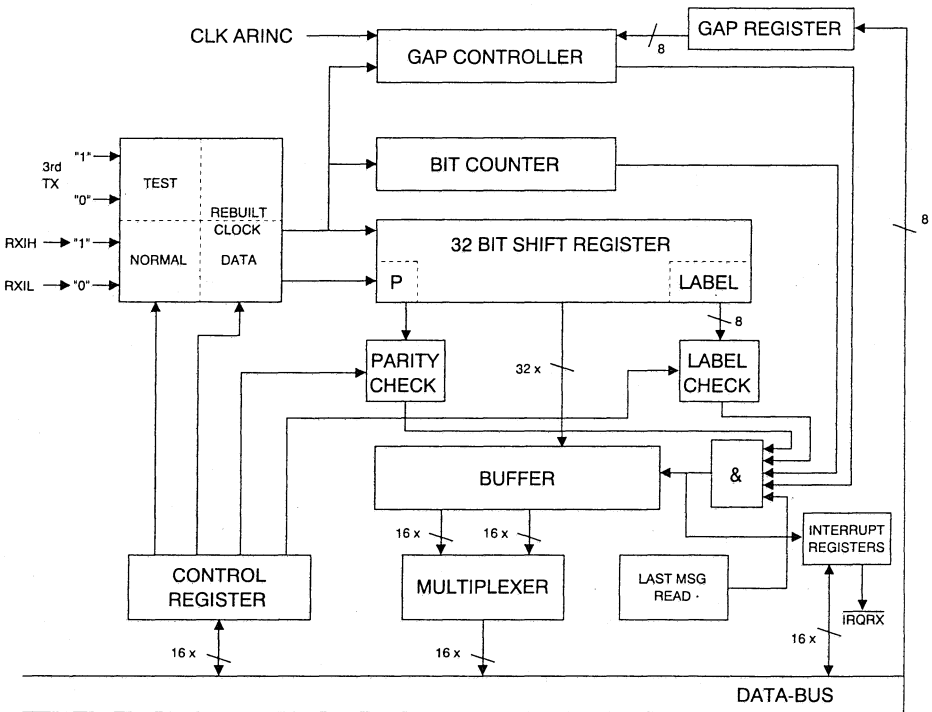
GAP REGISTER

CLK ARINC

8

GAP CONTROLLER

3rd TX

"1"

"0"

TEST

RXIH "1"

RXIL "0"

NORMAL

REBUILT CLOCK

DATA

BIT COUNTER

8

32 BIT SHIFT REGISTER

P

LABEL

8

PARITY CHECK

32 x

LABEL CHECK

BUFFER

&

16 x

16 x

INTERRUPT REGISTERS

CONTROL REGISTER

MULTIPLEXER

LAST MSG READ

$\overline{IRQRX}$

16 x

16 x

16 x

DATA-BUS